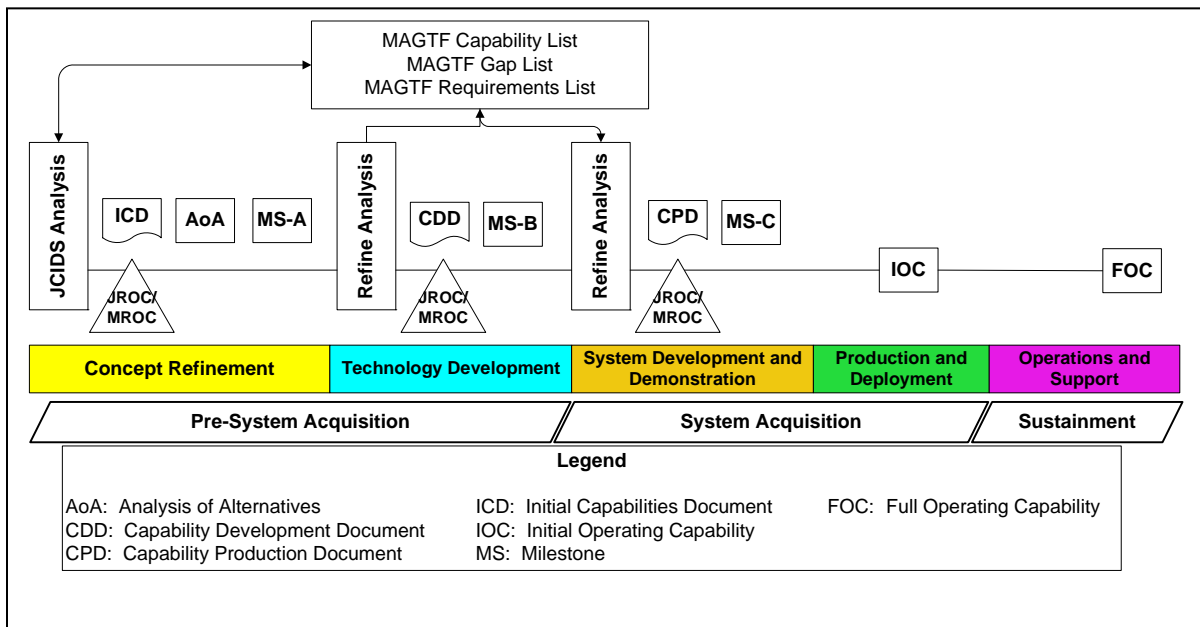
MAGTF Capability List
MAGTF Gap List
MAGTF Requirements List

JCIDS Analysis

ICD

AoA

MS-A

JROC/ MROC

Refine Analysis

CDD

MS-B

JROC/ MROC

Refine Analysis

CPD

MS-C

JROC/ MROC

IOC

FOC

| Concept Refinement | Technology Development | System Development and Demonstration | Production and Deployment | Operations and Support |
|---|---|---|---|---|

Pre-System Acquisition

System Acquisition

Sustainment

Legend

AoA: Analysis of Alternatives
CDD: Capability Development Document
CPD: Capability Production Document

ICD: Initial Capabilities Document
IOC: Initial Operating Capability
MS: Milestone

FOC: Full Operating Capability